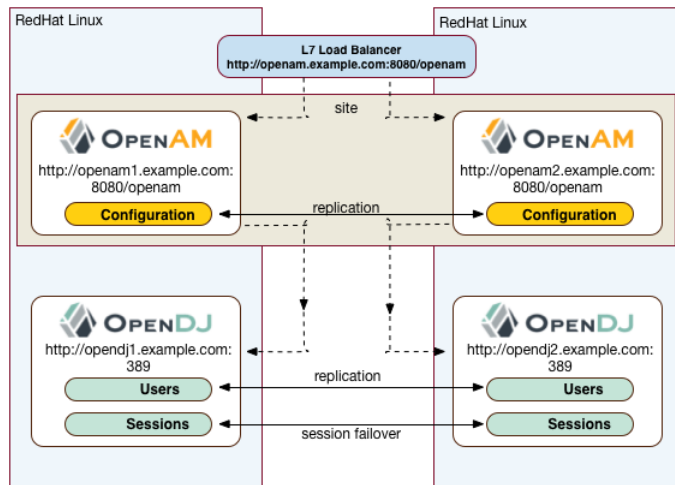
RedHat Linux

RedHat Linux

L7 Load Balancer
http://openam.example.com:8080/openam

site

OPENAM
http://openam1.example.com:8080/openam
Configuration

replication

OPENAM
http://openam2.example.com:8080/openam
Configuration

OPENDJ
http://opendj1.example.com:389
Users
Sessions

replication

session failover

OPENDJ
http://opendj2.example.com:389
Users
Sessions